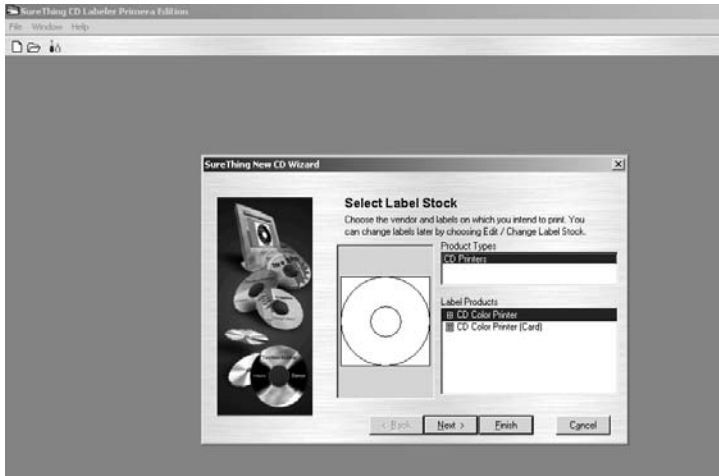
SureThing CD Labeler Primera Edition
File Window Help

SureThing New CD Wizard

Select Label Stock

Choose the vendor and labels on which you intend to print. You can change labels later by choosing Edit / Change Label Stock.

Product Types
CD Printers

Label Products
CD Color Printer
CD Color Printer (Card)

< Back
Next >
Finish
Cancel